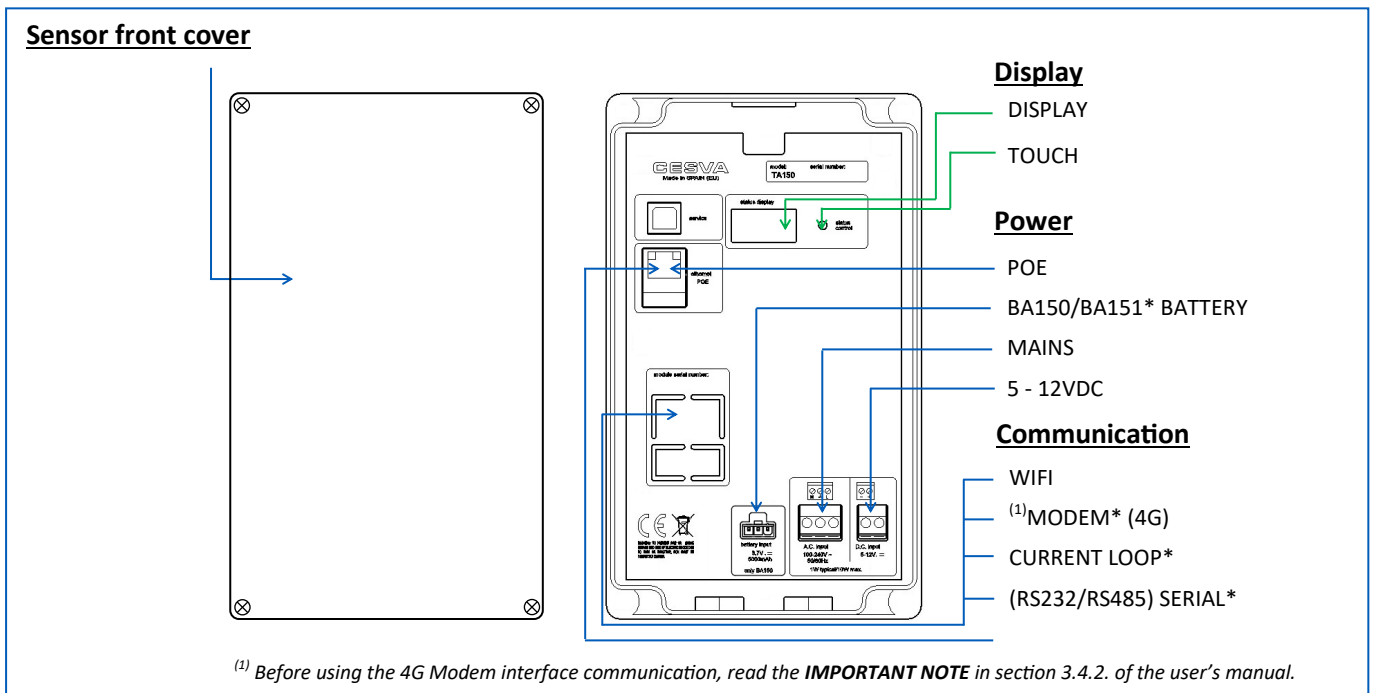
Sensor front cover

CESVA
Made in SPAIN (EU)
model:
TA150
serial number:

service
status display
status control
ethernet
POE
module serial number:
battery input
3.7V ⎓
5000mAh
only BA150
A.C. input
100-240V ~
50/60Hz
D.C. input
5-12V ⎓
1W typical/10W max.

Display
DISPLAY
TOUCH

Power
POE
BA150/BA151* BATTERY
MAINS
5 - 12VDC

Communication
WIFI
$^{(1)}$MODEM* (4G)
CURRENT LOOP*
(RS232/RS485) SERIAL*

$^{(1)}$ Before using the 4G Modem interface communication, read the **IMPORTANT NOTE** in section 3.4.2. of the user's manual.